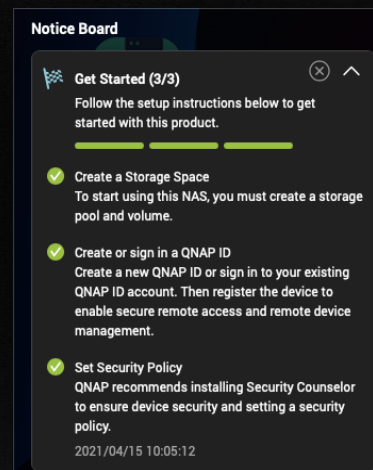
Notice Board

Get Started (3/3)

Follow the setup instructions below to get started with this product.

Create a Storage Space
To start using this NAS, you must create a storage pool and volume.

Create or sign in a QNAP ID
Create a new QNAP ID or sign in to your existing QNAP ID account. Then register the device to enable secure remote access and remote device management.

Set Security Policy
QNAP recommends installing Security Counselor to ensure device security and setting a security policy.

2021/04/15 10:05:12